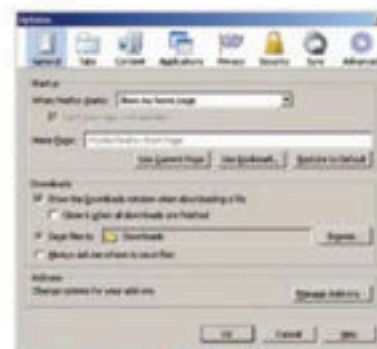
Options

General Tabs Content Applications Privacy Security Sync Advanced

Startup

When Firefox starts: Show my home page

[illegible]

Home Page: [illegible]

Use Current Page Use Bookmark... Restore to Default

Downloads

Show the Downloads window when downloading a file

Close it when all downloads are finished

Save files to Downloads Browse...

Always ask me where to save files

Add-ons

Change options for your add-ons

Manage Add-ons...

OK Cancel Help